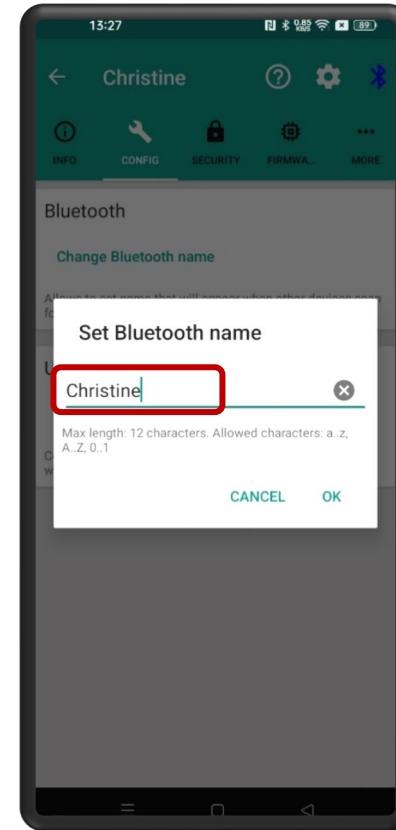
13:27

0.85 KB/S 89

Christine

INFO CONFIG SECURITY FIRMWA... MORE

Bluetooth

Change Bluetooth name

Allows to set name that will appear when other devices scan fo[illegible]

Set Bluetooth name

Christine

Max length: 12 characters. Allowed characters: a..z, A..Z, 0..1

CANCEL OK